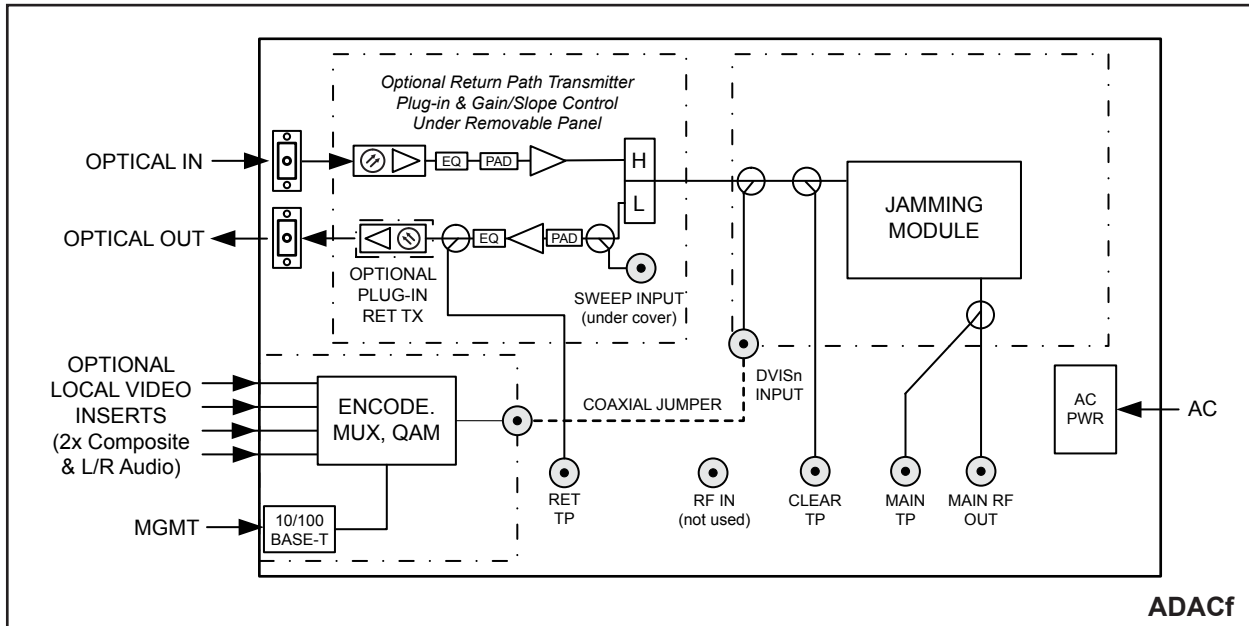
Optional Return Path Transmitter Plug-in & Gain/Slope Control Under Removable Panel

OPTICAL IN

EQ

PAD

H

L

OPTICAL OUT

EQ

PAD

JAMMING MODULE

OPTIONAL PLUG-IN RET TX

SWEEP INPUT (under cover)

OPTIONAL LOCAL VIDEO INSERTS (2x Composite & L/R Audio)

ENCODE. MUX, QAM

COAXIAL JUMPER

DVISn INPUT

AC PWR

AC

MGMT

10/100 BASE-T

RET TP

RF IN (not used)

CLEAR TP

MAIN TP

MAIN RF OUT

ADACf